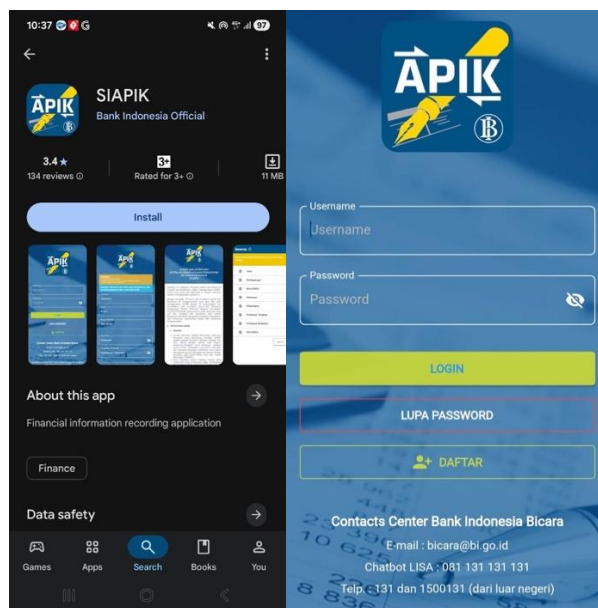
10:37

APIK
BI

SIAPIK
Bank Indonesia Official

3.4 ★
134 reviews ⓘ

3+
Rated for 3+ ⓘ

11 MB

Install

About this app

Financial information recording application

Finance

Data safety

Games
Apps
Search
Books
You

APIK
BI

Username
Username

Password
Password

LOGIN

LUPA PASSWORD

DAFTAR

Contacts Center Bank Indonesia Bicara
E-mail : bicara@bi.go.id
Chatbot LISA : 081 131 131 131
Telp. : 131 dan 1500131 (dari luar negeri)